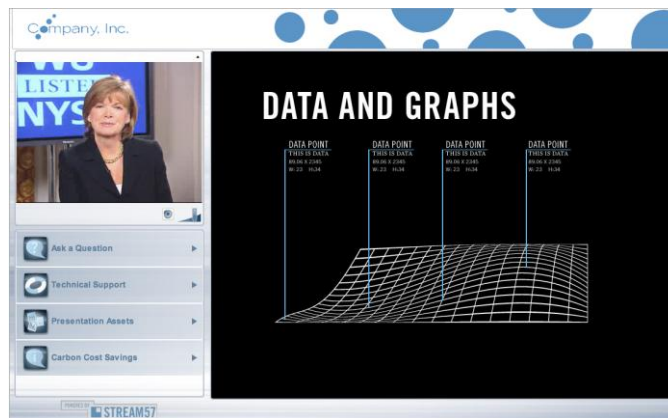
Company, Inc.

WS
LISTE
NYS

Ask a Question

Technical Support

Presentation Assets

Carbon Cost Savings

POWERED BY
STREAM57

DATA AND GRAPHS

DATA POINT
THIS IS DATA
89.06 X 2345
W: 23 H:34

DATA POINT
THIS IS DATA
89.06 X 2345
W: 23 H:34

DATA POINT
THIS IS DATA
89.06 X 2345
W: 23 H:34

DATA POINT
THIS IS DATA
89.06 X 2345
W: 23 H:34